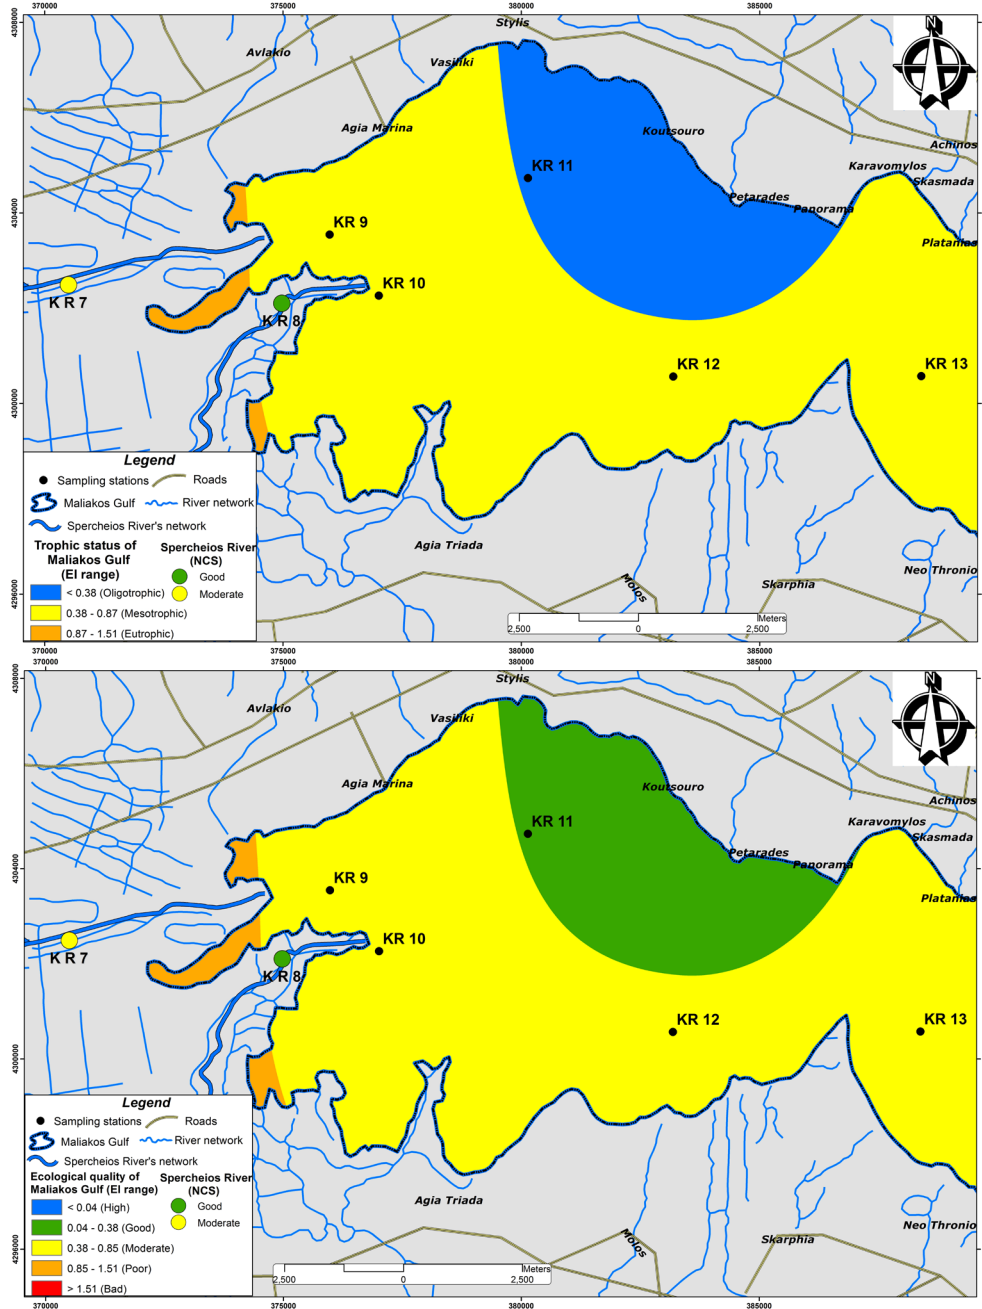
370000 375000 380000 385000

4308000

Stylis

Avlakio

Vasiliki

N

Agia Marina

Koutsouro

Achinos

KR 11

Karavomylos

Skasmada

4304000

Petarades

Panorama

KR 9

Platanias

K R 7

KR 10

K R 8

KR 12

KR 13

4300000

Legend

Sampling stations

Roads

Maliakos Gulf

River network

Spercheios River's network

Trophic status of Maliakos Gulf (EI range)

Spercheios River (NCS)

Good

Moderate

< 0.38 (Oligotrophic)

0.38 - 0.87 (Mesotrophic)

0.87 - 1.51 (Eutrophic)

Agia Triada

4296000

Molos

Skarphia

Neo Thronio

Meters

2,500 0 2,500

370000 375000 380000 385000

4308000

Stylis

Avlakio

Vasiliki

N

Agia Marina

Koutsouro

Achinos

KR 11

Karavomylos

Skasmada

4304000

Petarades

Panorama

KR 9

Platanias

K R 7

KR 10

K R 8

KR 12

KR 13

4300000

Legend

Sampling stations

Roads

Maliakos Gulf

River network

Spercheios River's network

Ecological quality of Maliakos Gulf (EI range)

Spercheios River (NCS)

Good

Moderate

< 0.04 (High)

0.04 - 0.38 (Good)

0.38 - 0.85 (Moderate)

0.85 - 1.51 (Poor)

> 1.51 (Bad)

Agia Triada

4296000

Molos

Skarphia

Neo Thronio

Meters

2,500 0 2,500

370000 375000 380000 385000